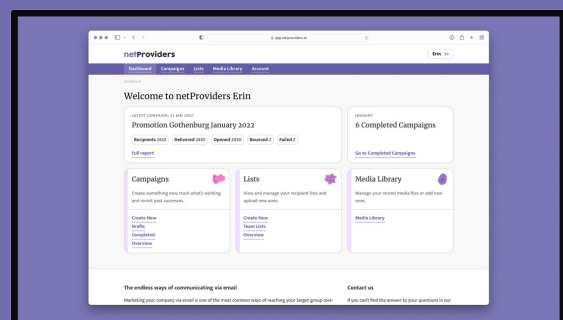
app.netproviders.io

netProviders

Erin

Dashboard Campaigns Lists Media Library Account

Dashboard

Welcome to netProviders Erin

LATEST CAMPAIGN: 21 JAN 2022

Promotion Gothenburg January 2022

Recipients 2432 Delivered 2430 Opened 2030 Bounced 2 Failed 2

Full report

JANUARY

6 Completed Campaigns

Go to Completed Campaigns

Campaigns

Create something new, track what's working and revisit past successes.

Create New
Drafts
Completed
Overview

Lists

View and manage your recipient lists and upload new ones.

Create New
Team Lists
Overview

Media Library

Manage your stored media files or add new ones.

Media Library

The endless ways of communicating via email

Marketing your company via email is one of the most common ways of reaching your target group cost-

Contact us

If you can't find the answer to your questions in our